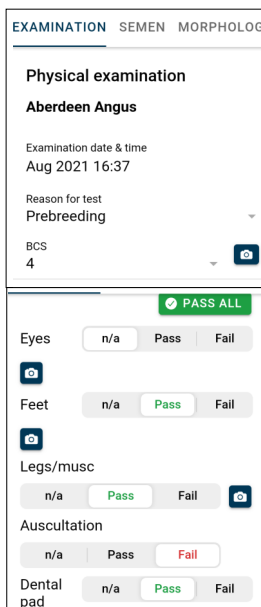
EXAMINATION SEMEN MORPHOLOG

Physical examination

Aberdeen Angus

Examination date & time
Aug 2021 16:37

Reason for test
Prebreeding

BCS
4

PASS ALL

Eyes n/a Pass Fail

Feet n/a Pass Fail

Legs/musc
n/a Pass Fail

Auscultation
n/a Pass Fail

Dental pad n/a Pass Fail